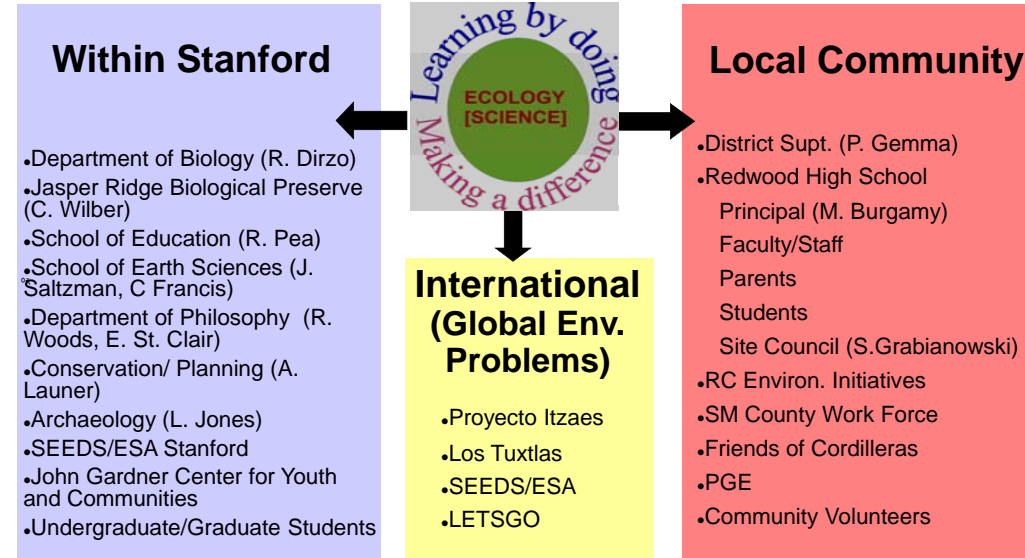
Within Stanford

Learning by doing
ECOLOGY [SCIENCE]
Making a difference

Local Community

- Department of Biology (R. Dirzo)
- Jasper Ridge Biological Preserve (C. Wilber)
- School of Education (R. Pea)
- School of Earth Sciences (J. Saltzman, C Francis)
- Department of Philosophy (R. Woods, E. St. Clair)
- Conservation/ Planning (A. Launer)
- Archaeology (L. Jones)
- SEEDS/ESA Stanford
- John Gardner Center for Youth and Communities
- Undergraduate/Graduate Students

International (Global Env. Problems)

- Proyecto Itzaes
- Los Tuxtlas
- SEEDS/ESA
- LETSGO

- District Supt. (P. Gemma)
- Redwood High School
Principal (M. Burgamy)
Faculty/Staff
Parents
Students
Site Council (S.Grabianowski)
- RC Environ. Initiatives
- SM County Work Force
- Friends of Cordilleras
- PGE
- Community Volunteers